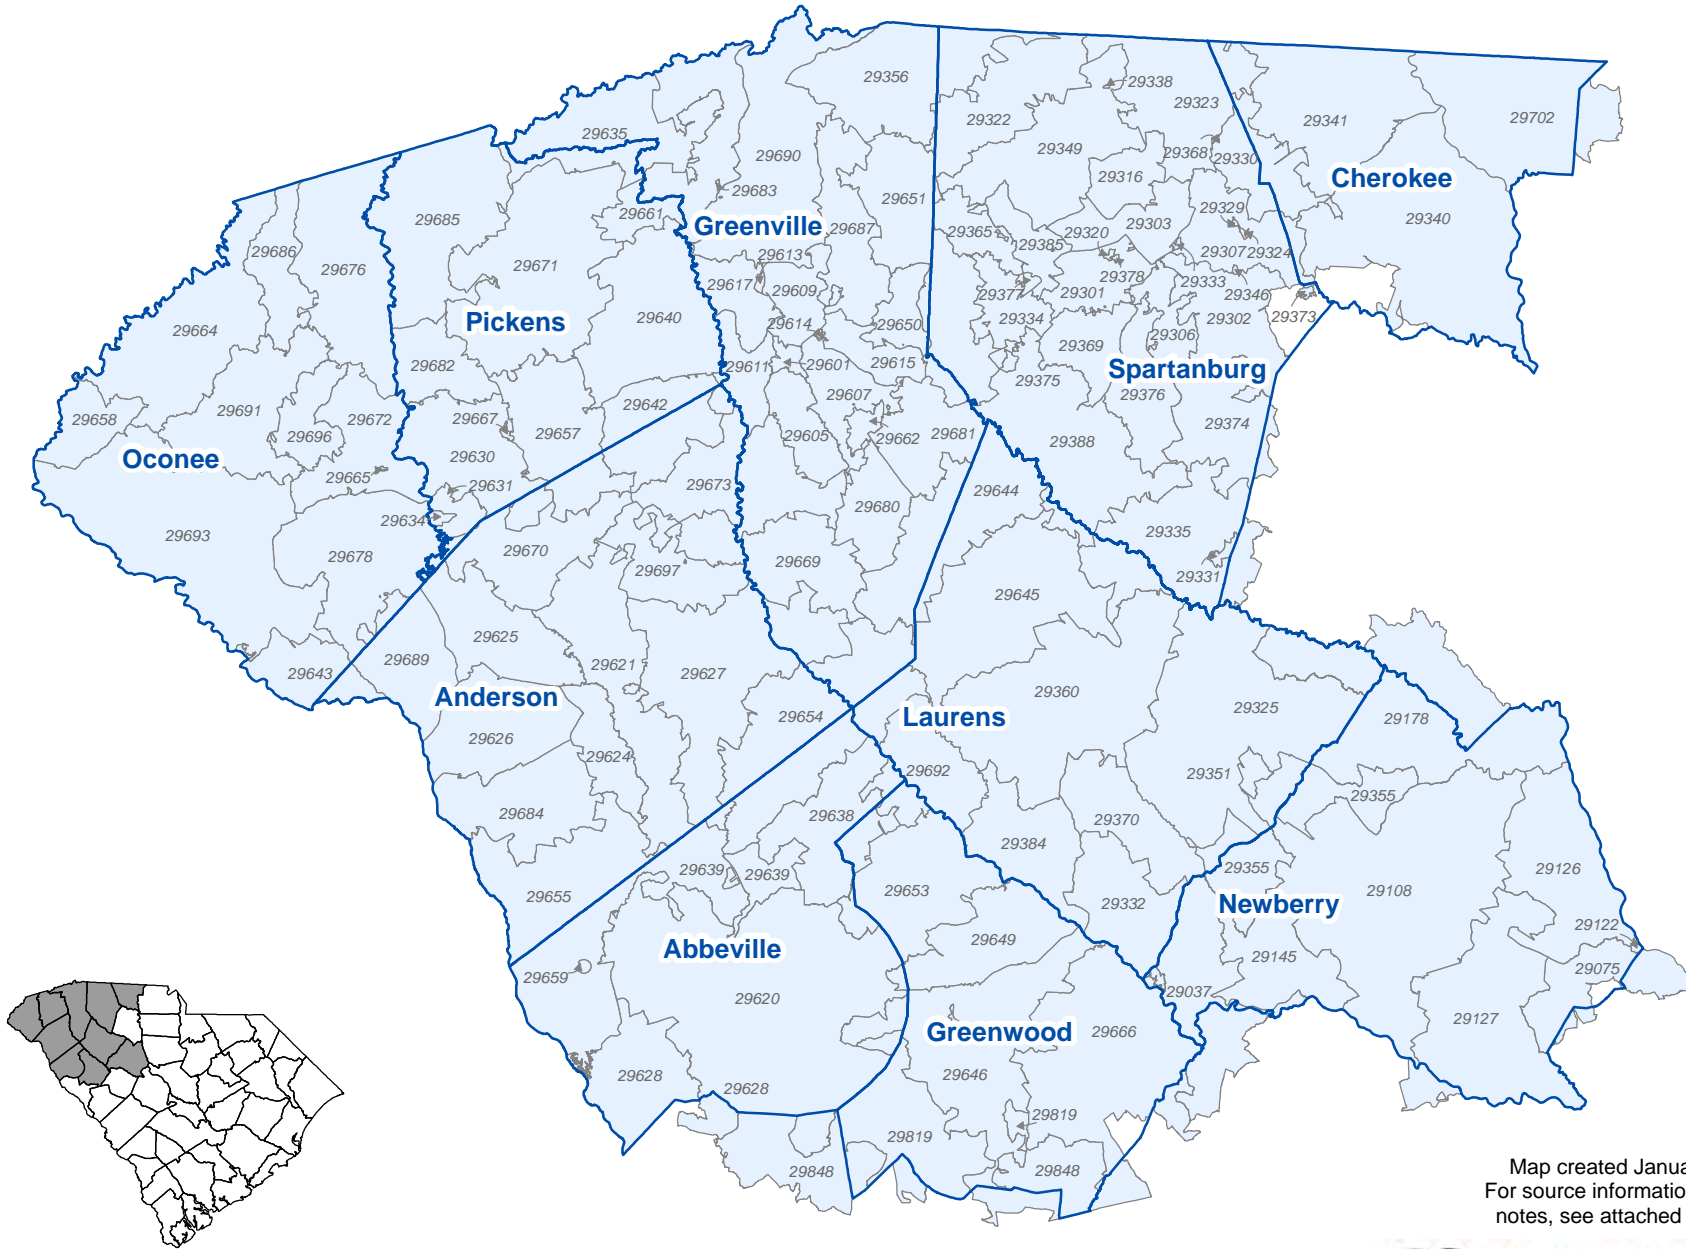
29356
29338
29323
29341
29702
29322
29635
29690
29349
29368
29330
29683
29651
29316
Cherokee
29661
29685
29329
29340
Greenville
29687
29303
29365
29385
29320
29686
29613
29307
29324
29676
29671
29378
29617
29609
29333
29377
29301
29346
29640
Pickens
29614
29650
29334
29302
29373
29664
29306
29601
29615
29369
29682
29611
Spartanburg
29375
29642
29607
29376
29691
29658
29672
29667
29657
29374
29696
29605
29662
29681
29388
29630
Oconee
29665
29631
29673
29644
29634
29680
29335
29693
29678
29670
29669
29697
29331
29645
29625
29689
29621
29627
29360
29643
29325
Anderson
29654
Laurens
29178
29626
29624
29692
29351
29355
29684
29638
29370
29384
29355
29639
29639
29126
29655
29653
Newberry
29108
29332
29649
29122
Abbeville
29145
29659
29075
29620
29037
29127
Greenwood
29666
29646
29628
29628
29819
29819
29848
29848
Map created Janua
For source informatio
notes, see attached